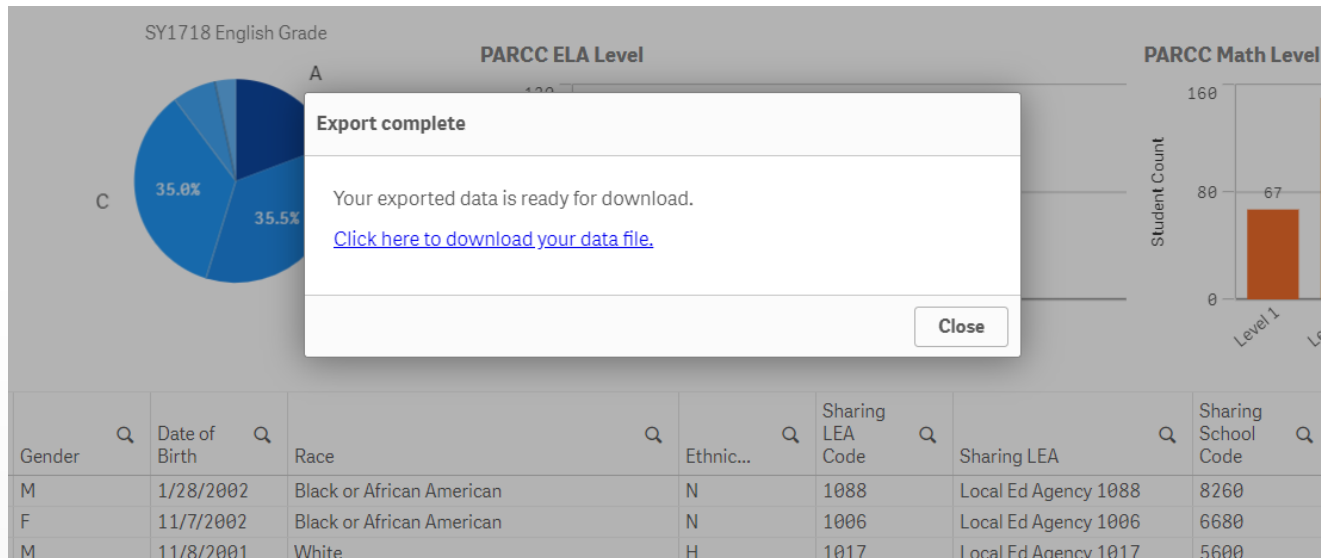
SY1718 English Grade

A

C

35.0%

35.5%

PARCC ELA Level

PARCC Math Level

160

80

0

Student Count

67

Level 1

Export complete

Your exported data is ready for download.

Click here to download your data file.

Close

| Gender | Date of Birth | Race | Ethnic... | Sharing LEA Code | Sharing LEA | Sharing School Code |
|---|---|---|---|---|---|---|
| M | 1/28/2002 | Black or African American | N | 1088 | Local Ed Agency 1088 | 8260 |
| F | 11/7/2002 | Black or African American | N | 1006 | Local Ed Agency 1006 | 6680 |
| M | 11/8/2001 | White | H | 1017 | Local Ed Agency 1017 | 5600 |